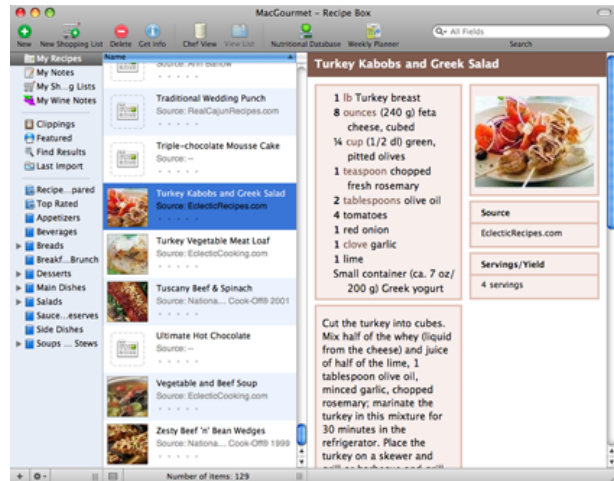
MacGourmet - Recipe Box

New New Shopping List Delete Get Info Chef View View List Nutritional Database Weekly Planner All Fields Search

My Recipes
My Notes
My Sh...g Lists
My Wine Notes
Clippings
Featured
Find Results
Last Import
Recipe...pared
Top Rated
Appetizers
Beverages
Breads
Breakf...Brunch
Desserts
Main Dishes
Salads
Sauce....eserves
Side Dishes
Soups ... Stews

Name

Source: Ann Barlow

Traditional Wedding Punch
Source: RealCajunRecipes.com

Triple-chocolate Mousse Cake
Source: --

Turkey Kabobs and Greek Salad
Source: EclecticRecipes.com

Turkey Vegetable Meat Loaf
Source: EclecticCooking.com

Tuscany Beef & Spinach
Source: Nationa.... Cook-Off® 2001

Ultimate Hot Chocolate
Source: --

Vegetable and Beef Soup
Source: EclecticCooking.com

Zesty Beef 'n' Bean Wedges
Source: Nationa.... Cook-Off® 1999

Number of items: 129

Turkey Kabobs and Greek Salad

1 lb Turkey breast
8 ounces (240 g) feta cheese, cubed
¼ cup (1/2 dl) green, pitted olives
1 teaspoon chopped fresh rosemary
2 tablespoons olive oil
4 tomatoes
1 red onion
1 clove garlic
1 lime
Small container (ca. 7 oz/ 200 g) Greek yogurt

Source
EclecticRecipes.com

Servings/Yield
4 servings

Cut the turkey into cubes. Mix half of the whey (liquid from the cheese) and juice of half of the lime, 1 tablespoon olive oil, minced garlic, chopped rosemary; marinate the turkey in this mixture for 30 minutes in the refrigerator. Place the turkey on a skewer and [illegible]